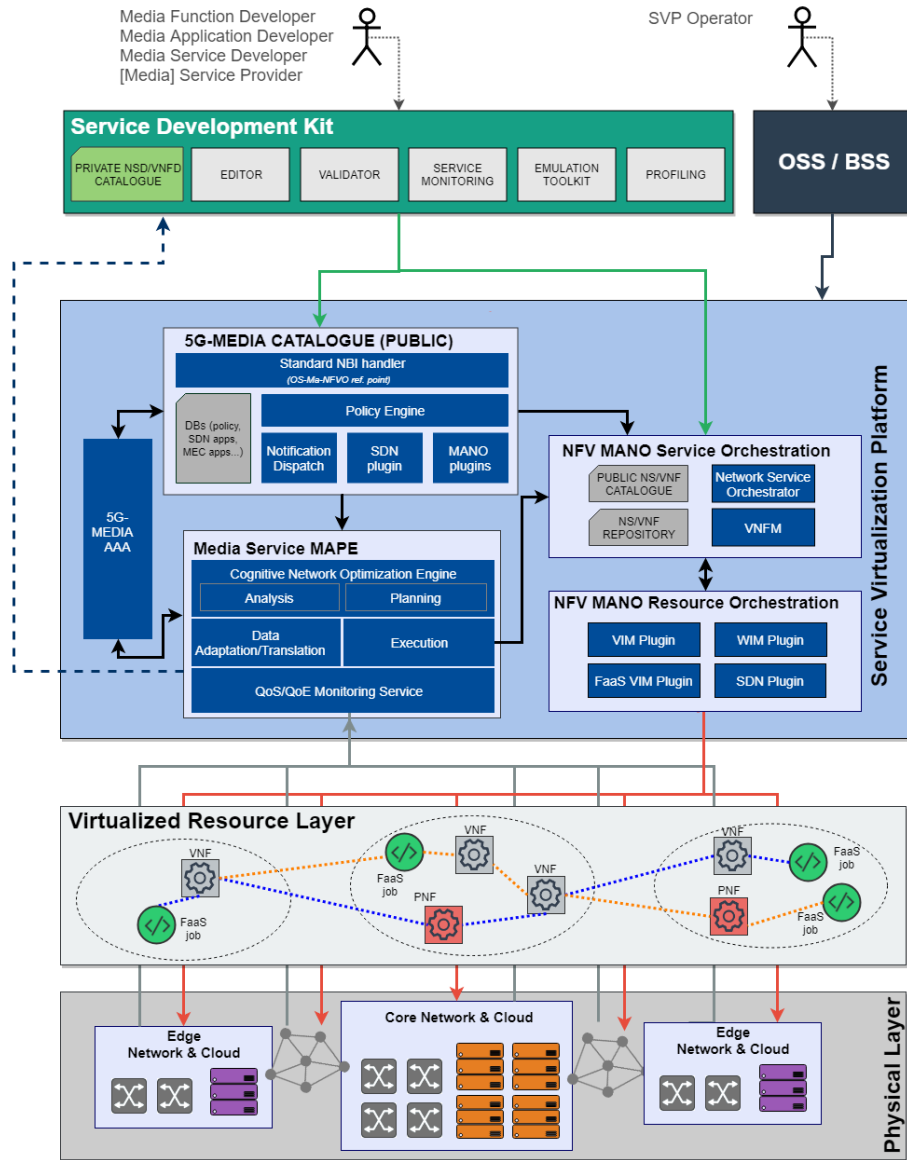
Media Function Developer
Media Application Developer
Media Service Developer
[Media] Service Provider

SVP Operator

Service Development Kit

PRIVATE NSD/VNFD CATALOGUE

EDITOR

VALIDATOR

SERVICE MONITORING

EMULATION TOOLKIT

PROFILING

OSS / BSS

5G-MEDIA CATALOGUE (PUBLIC)

Standard NBI handler
(OS-Ma-NFVO ref. point)

DBs (policy, SDN apps, MEC apps...)

Policy Engine

Notification Dispatch

SDN plugin

MANO plugins

5G-MEDIA AAA

NFV MANO Service Orchestration

PUBLIC NS/VNF CATALOGUE

Network Service Orchestrator

NS/VNF REPOSITORY

VNFM

Media Service MAPE

Cognitive Network Optimization Engine

Analysis

Planning

Data Adaptation/Translation

Execution

QoS/QoE Monitoring Service

NFV MANO Resource Orchestration

VIM Plugin

WIM Plugin

FaaS VIM Plugin

SDN Plugin

Service Virtualization Platform

Virtualized Resource Layer

VNF

FaaS job

VNF

FaaS job

PNF

VNF

VNF

FaaS job

PNF

FaaS job

Edge Network & Cloud

Core Network & Cloud

Edge Network & Cloud

Physical Layer